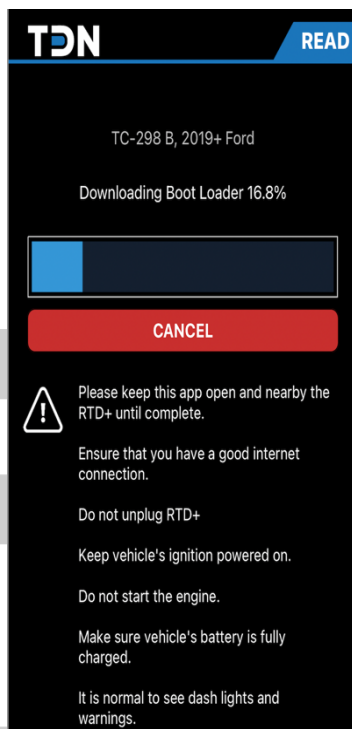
TDN

READ

TC-298 B, 2019+ Ford

Downloading Boot Loader 16.8%

CANCEL

Please keep this app open and nearby the RTD+ until complete.

Ensure that you have a good internet connection.

Do not unplug RTD+

Keep vehicle's ignition powered on.

Do not start the engine.

Make sure vehicle's battery is fully charged.

It is normal to see dash lights and warnings.